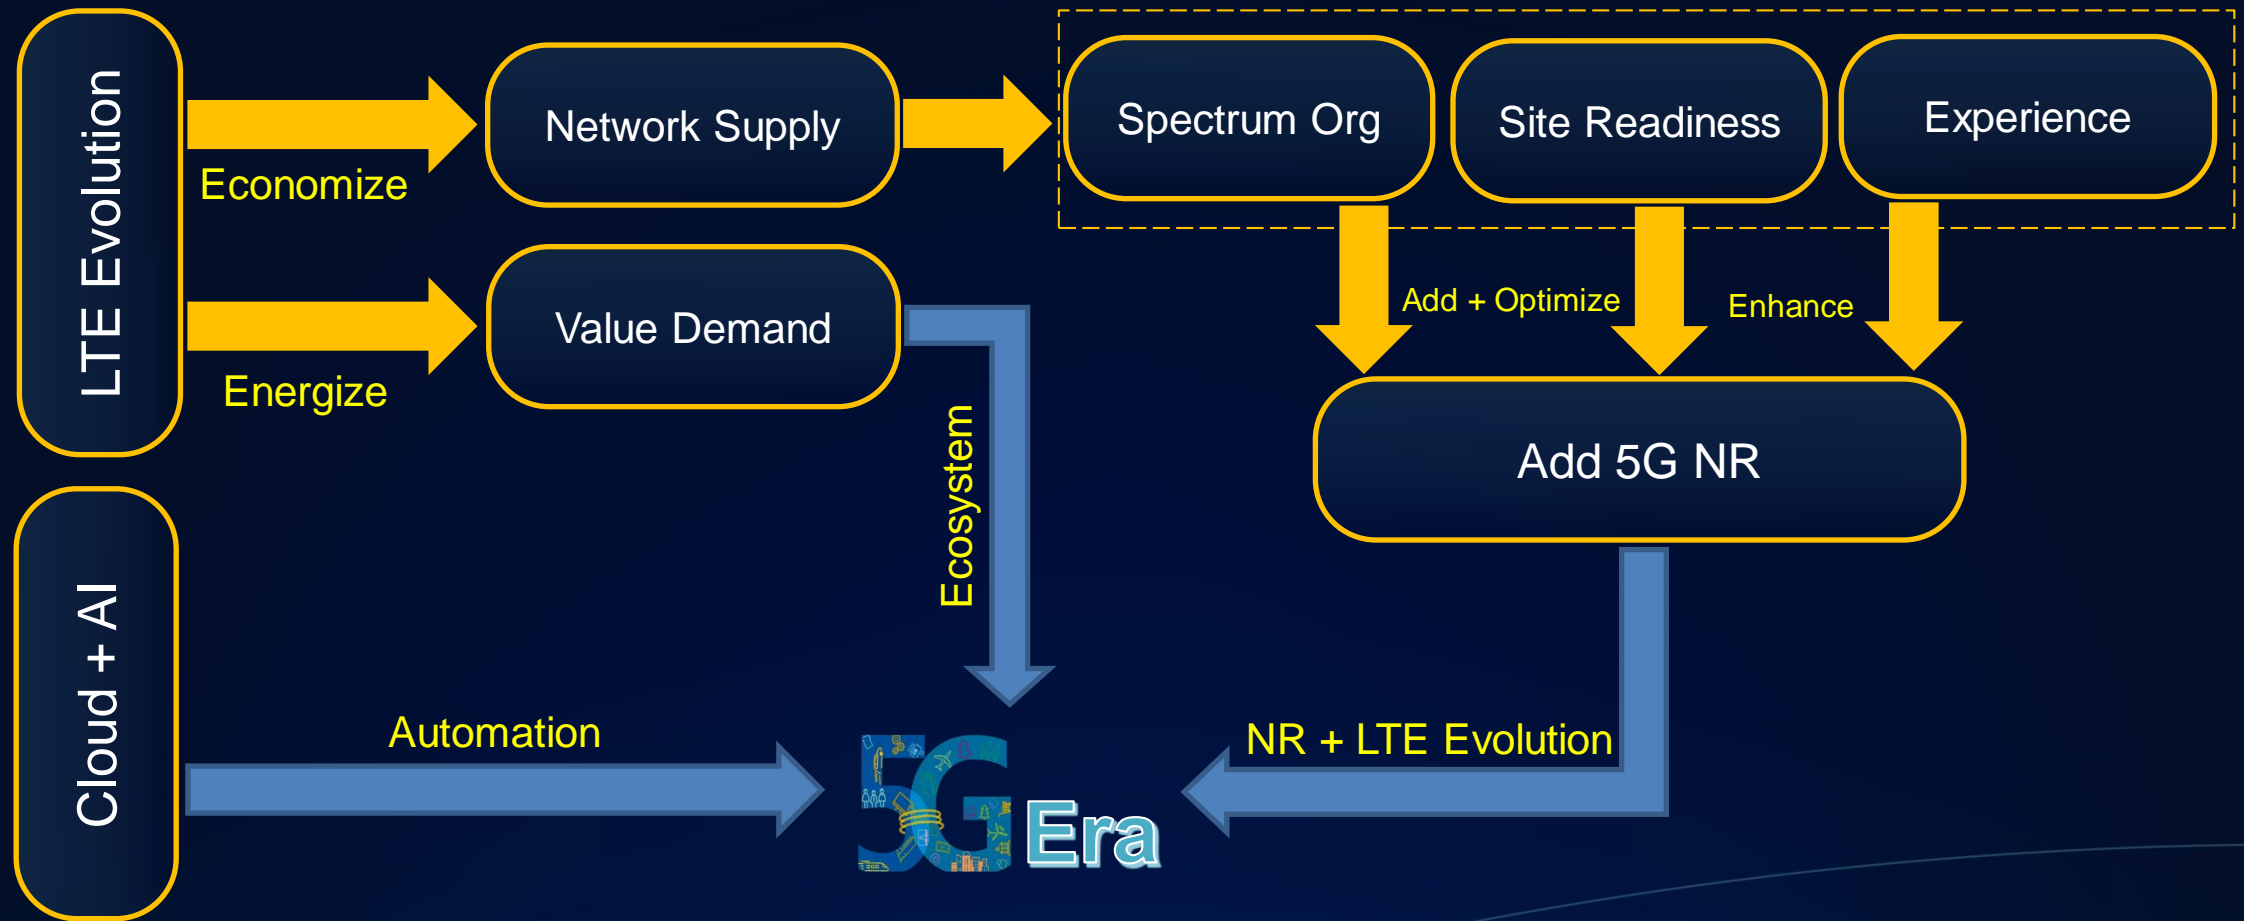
LTE Evolution

Economize

Network Supply

Spectrum Org

Site Readiness

Experience

Energize

Value Demand

Add + Optimize

Enhance

Add 5G NR

Ecosystem

Cloud + AI

Automation

NR + LTE Evolution

5G Era